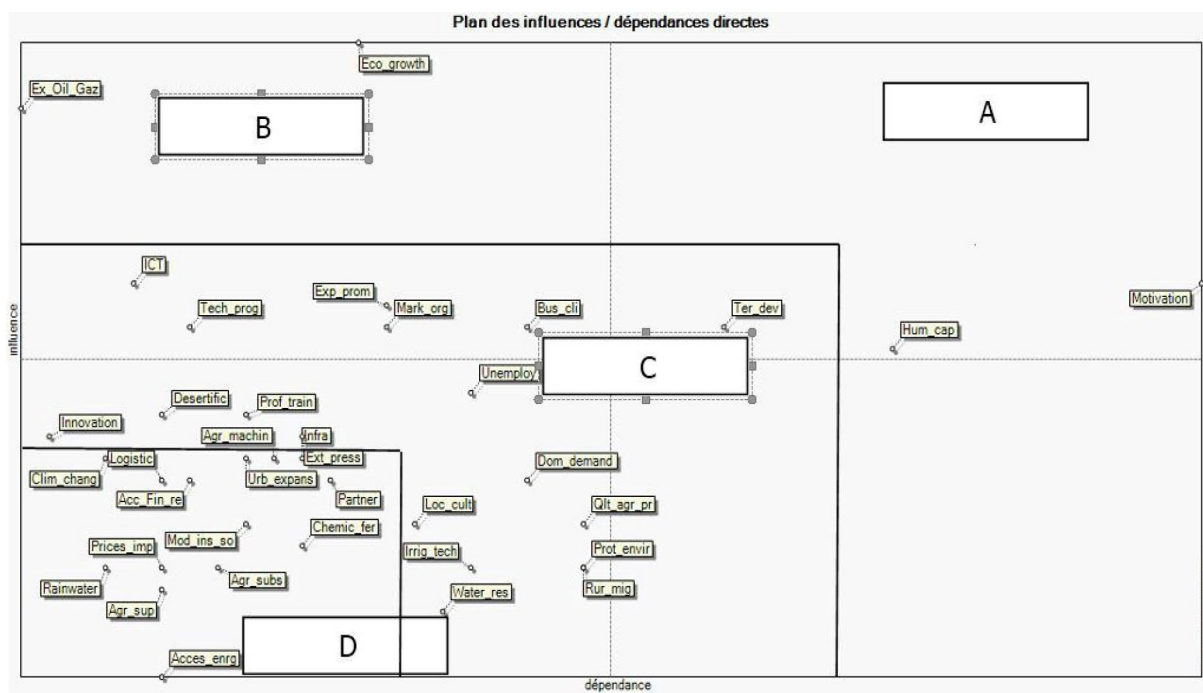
Plan des influences / dépendances directes

Eco_growth
Ex_Oil_Gaz
B
A
ICT
Tech_prog
Exp_prom
Mark_org
Bus_cli
Ter_dev
Motivation
Hum_cap
Unemploy
C
Desertific
Prof_train
Innovation
Agr_machin
Infra
Ext_press
Logistic
Clim_chang
Acc_Fin_re
Urb_expans
Dom_demand
Partner
Loc_cult
Qlt_agr_pr
Chemic_fer
Mod_ins_so
Prices_imp
Irrig_tech
Prot_envir
Agr_subs
Rainwater
Rur_mig
Water_res
Agr_sup
D
Acces_enrg

influence
dépendance